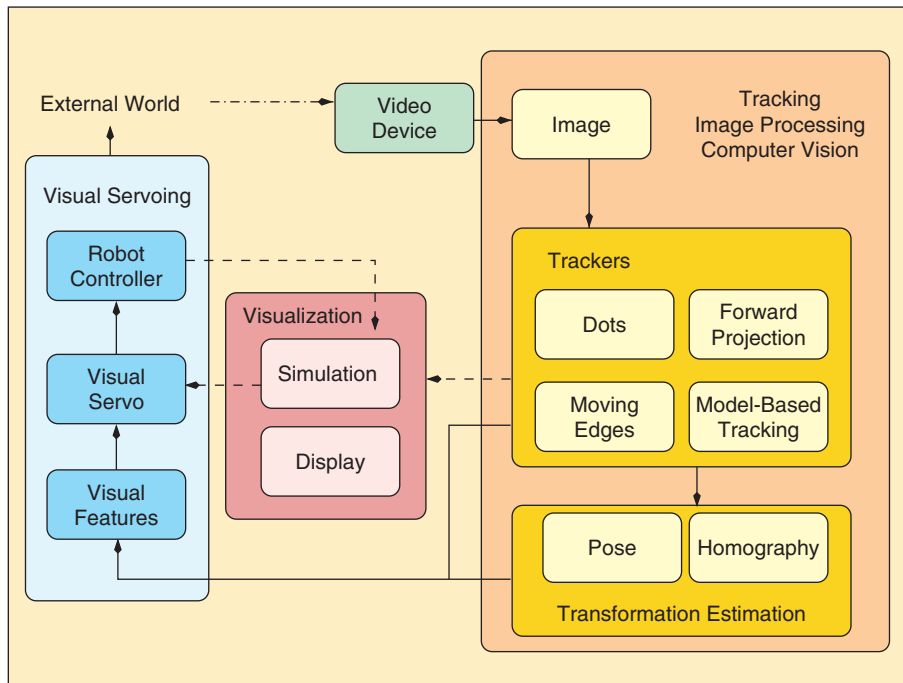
External World

Video Device

Image

Tracking
Image Processing
Computer Vision

Visual Servoing

Robot Controller

Visual Servo

Visual Features

Visualization

Simulation

Display

Trackers

Dots

Forward Projection

Moving Edges

Model-Based Tracking

Pose

Homography

Transformation Estimation